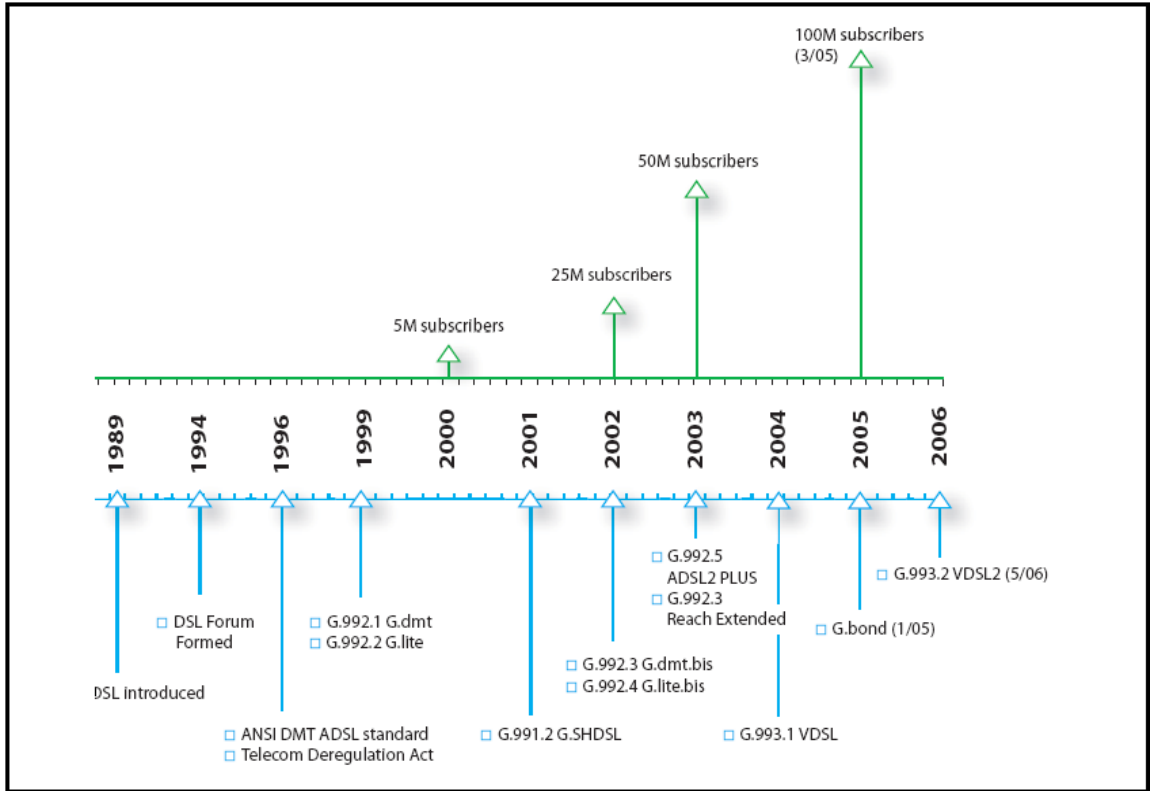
100M subscribers (3/05)

50M subscribers

25M subscribers

5M subscribers

1989
1994
1996
1999
2000
2001
2002
2003
2004
2005
2006

DSL introduced

□ DSL Forum Formed

□ ANSI DMT ADSL standard
□ Telecom Deregulation Act

□ G.992.1 G.dmt
□ G.992.2 G.lite

□ G.991.2 G.SHDSL

□ G.992.3 G.dmt.bis
□ G.992.4 G.lite.bis

□ G.992.5 ADSL2 PLUS
□ G.992.3 Reach Extended

□ G.993.1 VDSL

□ G.bond (1/05)

□ G.993.2 VDSL2 (5/06)